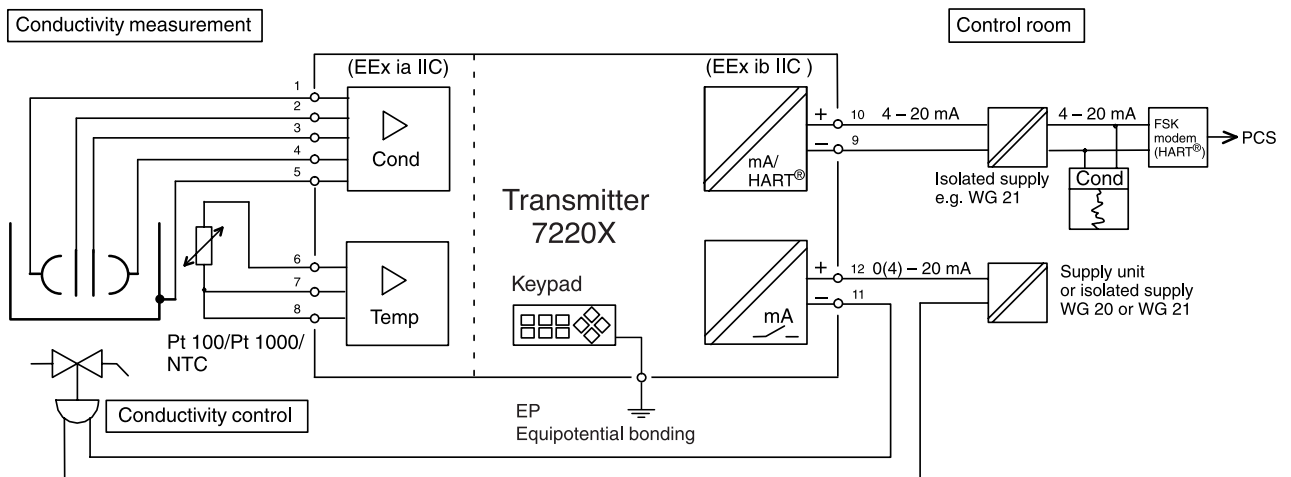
Conductivity measurement

Control room

(EEx ia IIC)

(EEx ib IIC )

1
2
3
4
5

Cond

6
7
8

Temp

Pt 100/Pt 1000/ NTC

Conductivity control

Transmitter 7220X

Keypad

EP
Equipotential bonding

mA/ HART®

+ 10 4 – 20 mA
– 9

mA

+ 12 0(4) – 20 mA
– 11

Isolated supply e.g. WG 21

4 – 20 mA

Cond

FSK modem (HART®)

PCS

Supply unit or isolated supply WG 20 or WG 21